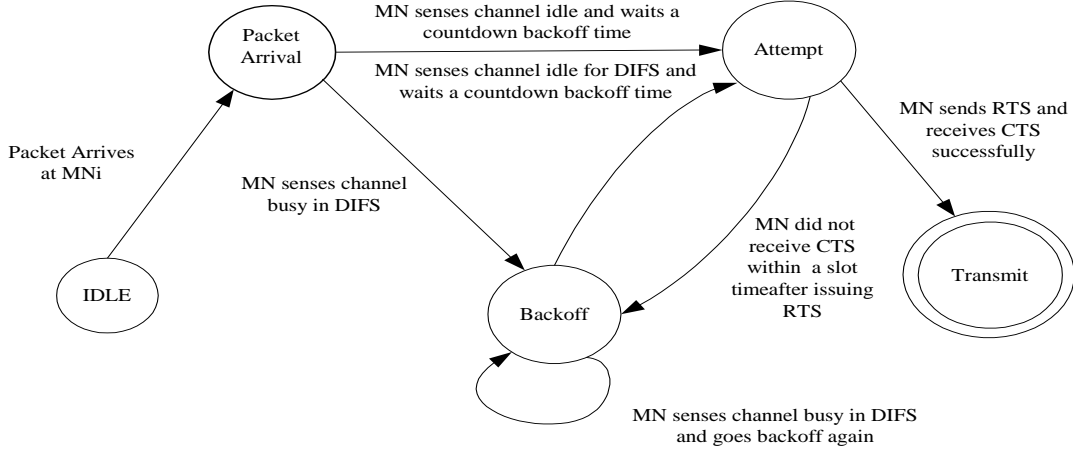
Packet Arrival

MN senses channel idle and waits a countdown backoff time

MN senses channel idle for DIFS and waits a countdown backoff time

Attempt

MN sends RTS and receives CTS successfully

Packet Arrives at MNi

MN senses channel busy in DIFS

MN did not receive CTS within a slot timeafter issuing RTS

IDLE

Backoff

Transmit

MN senses channel busy in DIFS and goes backoff again